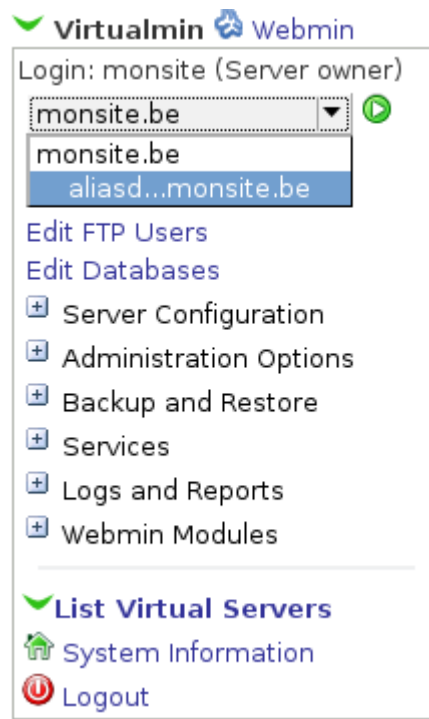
Virtualmin Webmin

Login: monsite (Server owner)

monsite.be

monsite.be

aliasd...monsite.be

Edit FTP Users

Edit Databases

Server Configuration

Administration Options

Backup and Restore

Services

Logs and Reports

Webmin Modules

List Virtual Servers

System Information

Logout